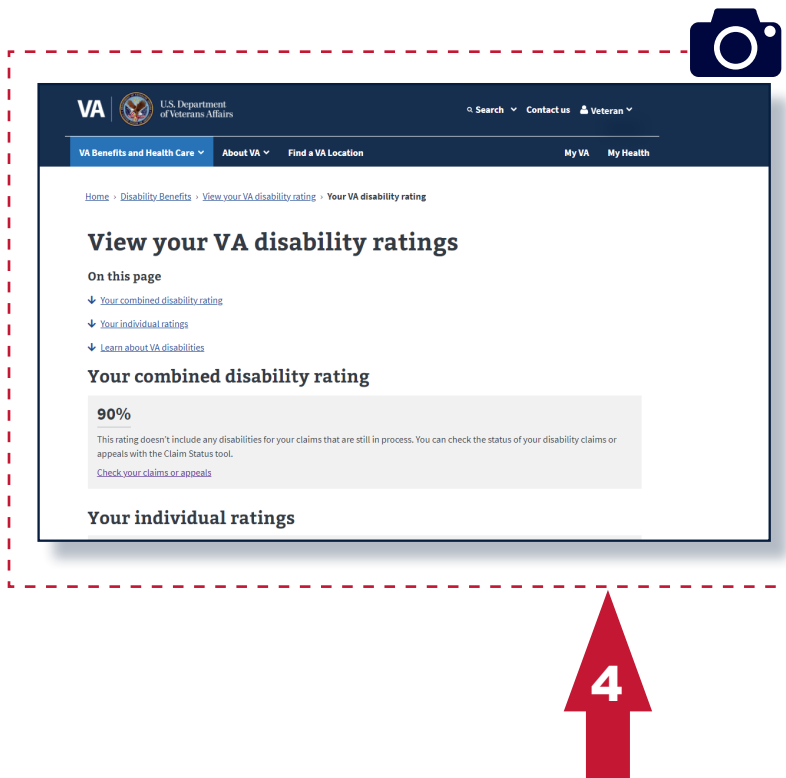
VA U.S. Department of Veterans Affairs

Search Contact us Veteran

VA Benefits and Health Care About VA Find a VA Location My VA My Health

Home › Disability Benefits › View your VA disability rating › Your VA disability rating

View your VA disability ratings

On this page

Your combined disability rating

Your individual ratings

Learn about VA disabilities

Your combined disability rating

90%

This rating doesn't include any disabilities for your claims that are still in process. You can check the status of your disability claims or appeals with the Claim Status tool.

Check your claims or appeals

Your individual ratings

4